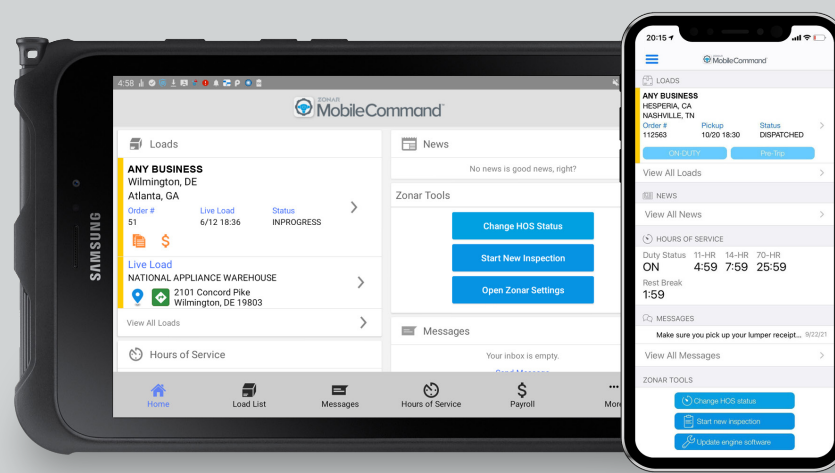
SAMSUNG

4:58

ZONAR MobileCommand

Loads

ANY BUSINESS
Wilmington, DE
Atlanta, GA

| Order # | Live Load | Status |
|---|---|---|
| 51 | 6/12 18:36 | INPROGRESS |

Live Load
NATIONAL APPLIANCE WAREHOUSE
2101 Concord Pike
Wilmington, DE 19803

View All Loads

Hours of Service

News

No news is good news, right?

Zonar Tools

Change HOS Status

Start New Inspection

Open Zonar Settings

Messages

Your inbox is empty.

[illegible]

Home
Load List
Messages
Hours of Service
Payroll
More

20:15

ZONAR MobileCommand

LOADS

ANY BUSINESS
HESPERIA, CA
NASHVILLE, TN

| Order # | Pickup | Status |
|---|---|---|
| 112563 | 10/20 18:30 | DISPATCHED |

ON-DUTY
Pre-Trip

View All Loads

NEWS

View All News

HOURS OF SERVICE

| Duty Status | 11-HR | 14-HR | 70-HR |
|---|---|---|---|
| ON | 4:59 | 7:59 | 25:59 |

Rest Break
1:59

MESSAGES

Make sure you pick up your lumper receipt... 9/22/21

View All Messages

ZONAR TOOLS

Change HOS status

Start new inspection

Update engine software